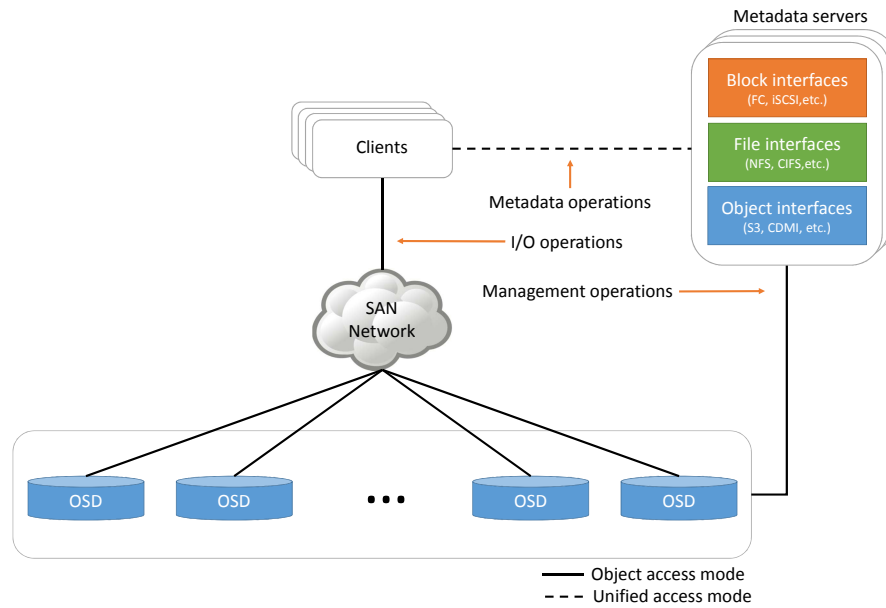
Metadata servers

Block interfaces
(FC, iSCSI,etc.)

File interfaces
(NFS, CIFS,etc.)

Object interfaces
(S3, CDMI, etc.)

Clients

Metadata operations

I/O operations

SAN Network

Management operations

OSD

OSD

• • •

OSD

OSD

Object access mode

Unified access mode